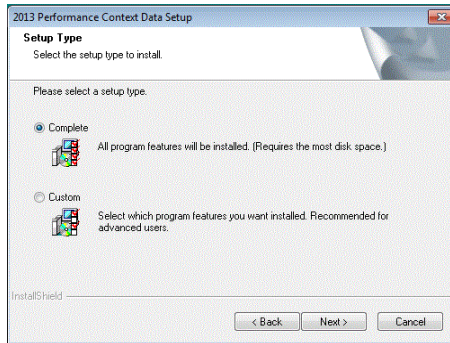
2013 Performance Context Data Setup

Setup Type
Select the setup type to install.

Please select a setup type.

Complete
All program features will be installed. (Requires the most disk space.)

Custom
Select which program features you want installed. Recommended for advanced users.

InstallShield

< Back
Next >
Cancel